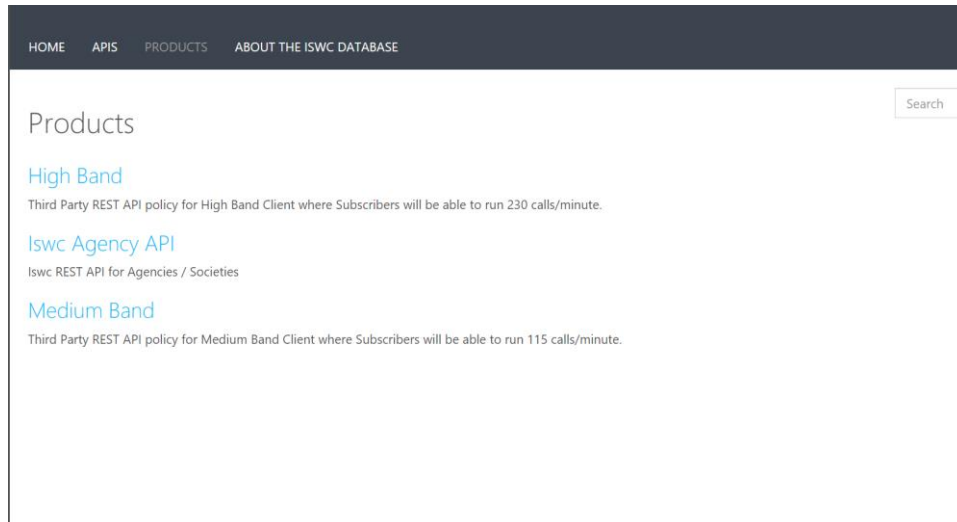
HOME APIS PRODUCTS ABOUT THE ISWC DATABASE

Search

Products

High Band

Third Party REST API policy for High Band Client where Subscribers will be able to run 230 calls/minute.

Iswc Agency API

Iswc REST API for Agencies / Societies

Medium Band

Third Party REST API policy for Medium Band Client where Subscribers will be able to run 115 calls/minute.